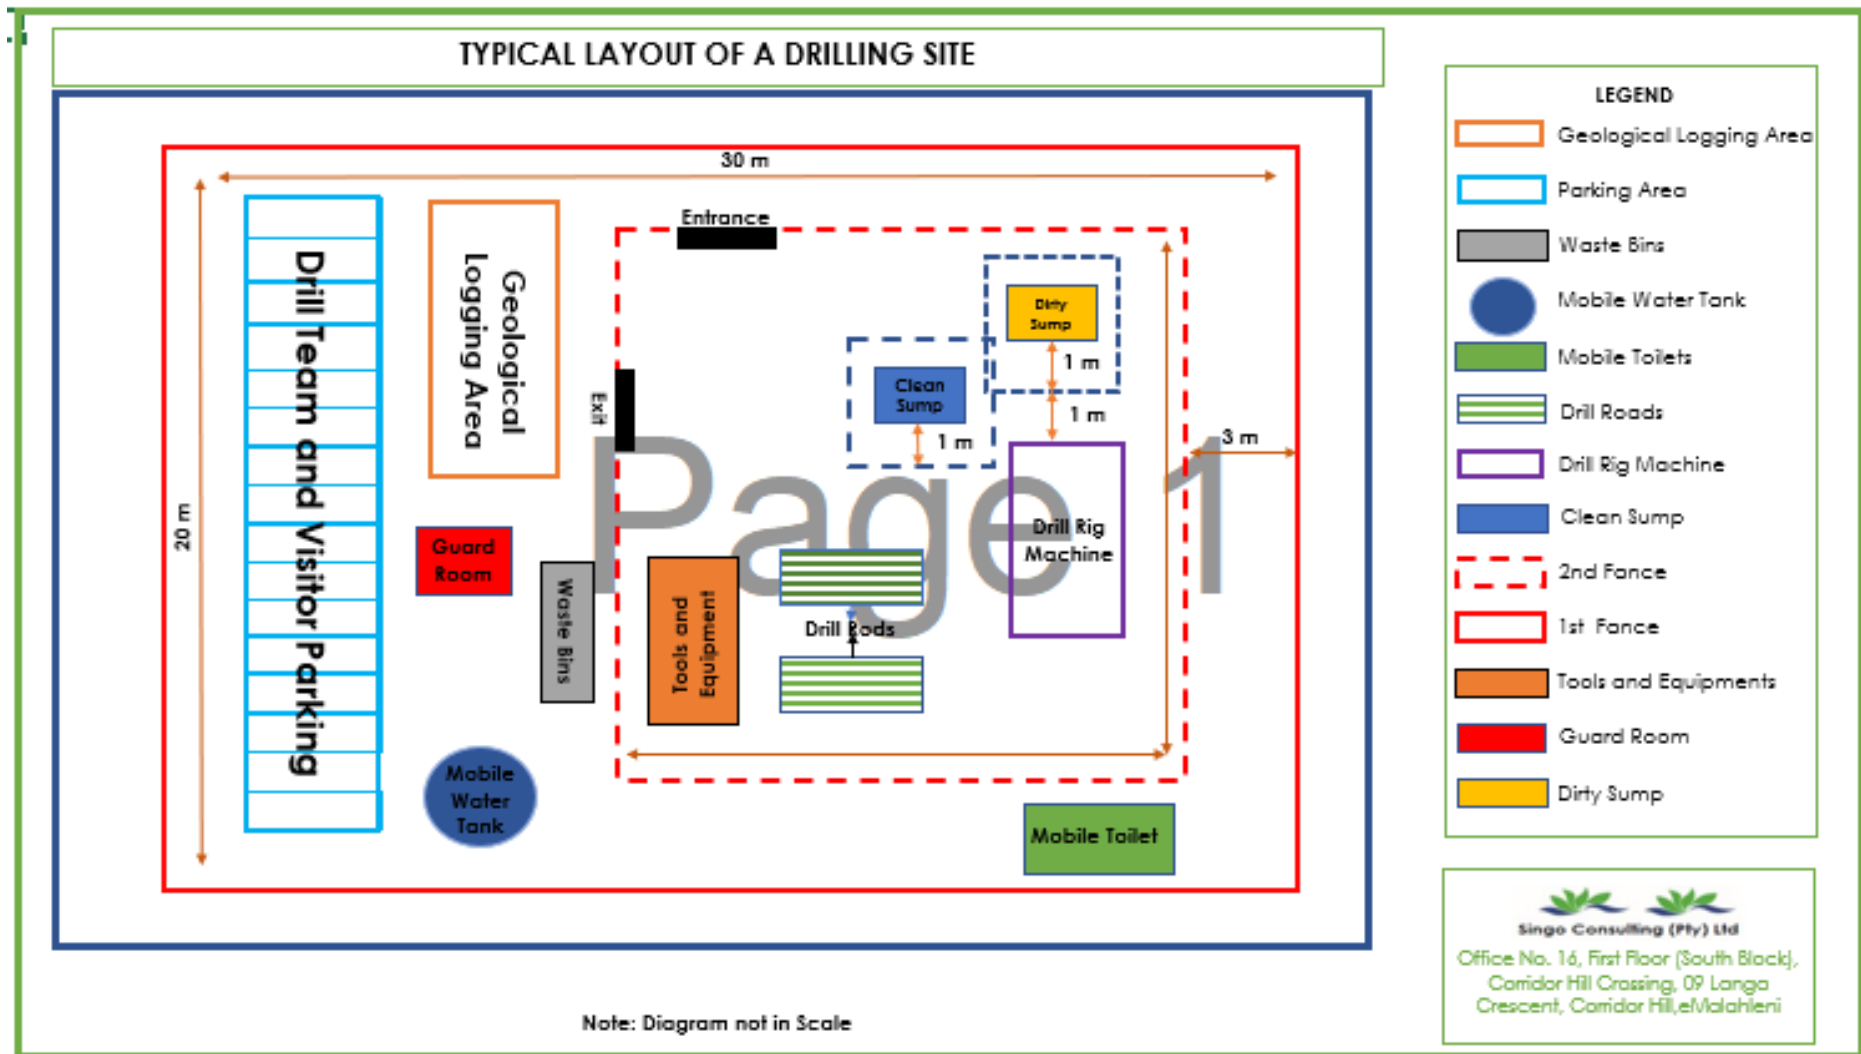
TYPICAL LAYOUT OF A DRILLING SITE

30 m

20 m

Drill Team and Visitor Parking

Geological Logging Area

Entrance

Exit

Dirty Sump

1 m

Clean Sump

1 m

1 m

3 m

Page 1

Drill Rig Machine

Guard Room

Waste Bins

Tools and Equipment

Drill Rods

Mobile Water Tank

Mobile Toilet

Note: Diagram not in Scale

LEGEND

Geological Logging Area

Parking Area

Waste Bins

Mobile Water Tank

Mobile Toilets

Drill Roads

Drill Rig Machine

Clean Sump

2nd Fance

1st Fance

Tools and Equipments

Guard Room

Dirty Sump

Singo Consulting (Pty) Ltd

Office No. 16, First Floor (South Block), Corridor Hill Crossing, 09 Langa Crescent, Corridor Hill,eMalahleni